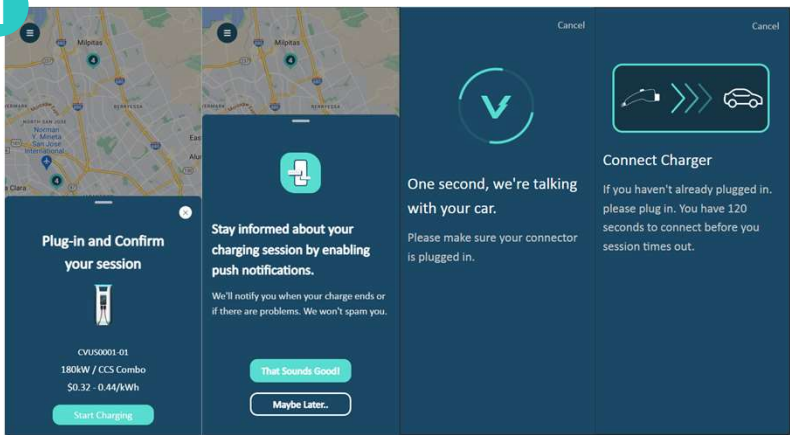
Milpitas
4
Norman Y. Mineta San Jose International
4
Clara

Plug-in and Confirm your session

CVUS0001-01
180kW / CCS Combo
$0.32 - 0.44/kWh

Start Charging

Milpitas
4
East

Stay informed about your charging session by enabling push notifications.

We'll notify you when your charge ends or if there are problems. We won't spam you.

That Sounds Good!

Maybe Later..

Cancel

One second, we're talking with your car.

Please make sure your connector is plugged in.

Cancel

Connect Charger

If you haven't already plugged in. please plug in. You have 120 seconds to connect before you session times out.